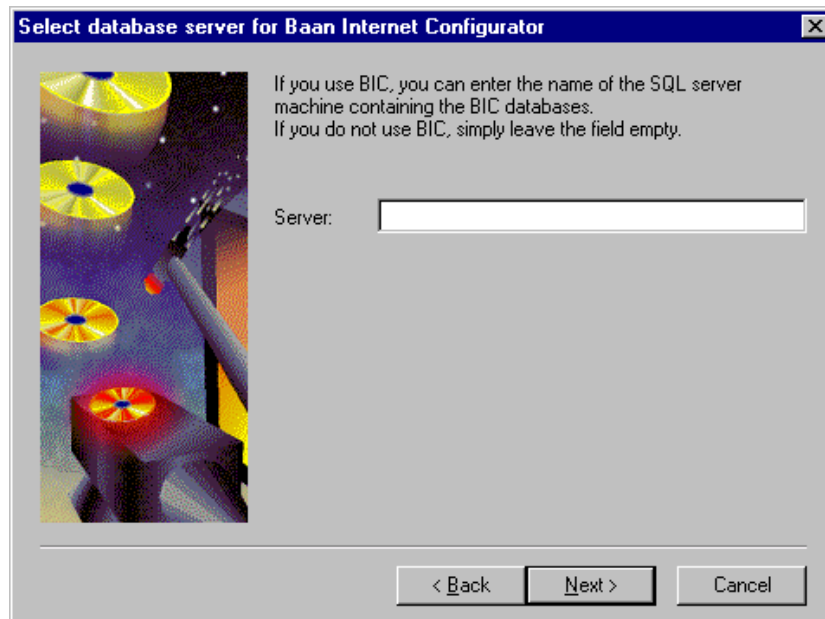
Select database server for Baan Internet Configurator

If you use BIC, you can enter the name of the SQL server machine containing the BIC databases.
If you do not use BIC, simply leave the field empty.

Server:

< Back

Next >

Cancel